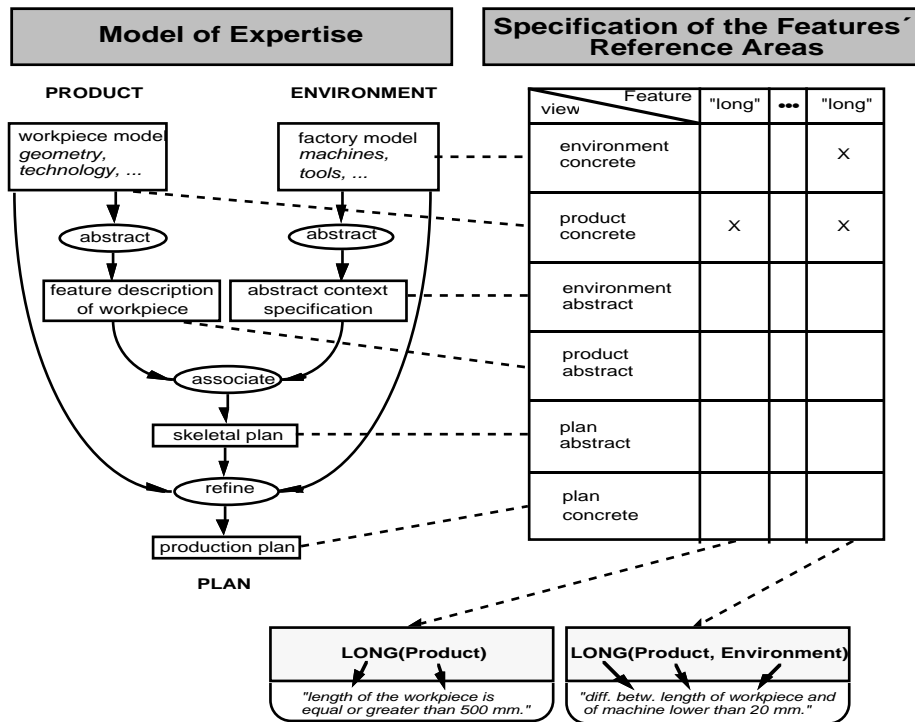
Model of Expertise

Specification of the Features´ Reference Areas

PRODUCT

ENVIRONMENT

workpiece model
*geometry, technology, ...*

factory model
*machines, tools, ...*

abstract

abstract

feature description of workpiece

abstract context specification

associate

skeletal plan

refine

production plan

PLAN

| Feature / view | "long" | ••• | "long" |
|---|---|---|---|
| environment concrete | | | X |
| product concrete | X | | X |
| environment abstract | | | |
| product abstract | | | |
| plan abstract | | | |
| plan concrete | | | |

LONG(Product)

*"length of the workpiece is equal or greater than 500 mm."*

LONG(Product, Environment)

*"diff. betw. length of workpiece and of machine lower than 20 mm."*